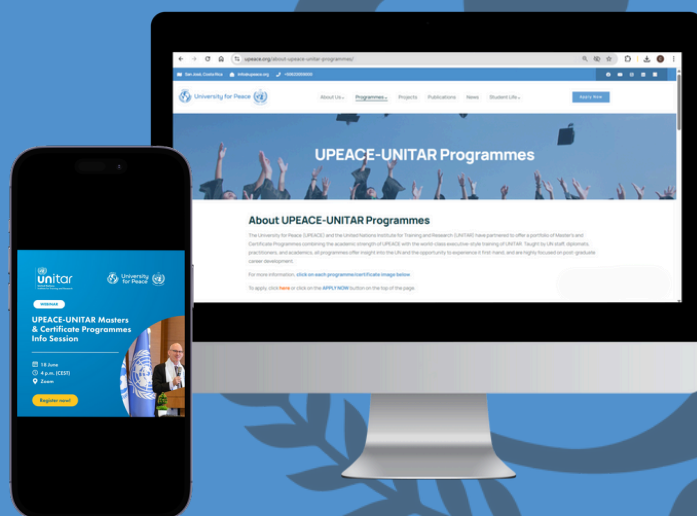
upeace.org/about-upeace-unitar-programmes/

San José, Costa Rica info@upeace.org +50622055000

University for Peace

About Us Programmes Projects Publications News Student Life

Apply Now

UPEACE-UNITAR Programmes

About UPEACE-UNITAR Programmes

The University for Peace (UPEACE) and the United Nations Institute for Training and Research (UNITAR) have partnered to offer a portfolio of Master's and Certificate Programmes combining the academic strength of UPEACE with the world-class executive-style training of UNITAR. Taught by UN staff, diplomats, practitioners, and academics, all programmes offer insight into the UN and the opportunity to experience it first-hand, and are highly focused on post-graduate career development.

For more information, click on each programme/certificate image below

To apply, click here or click on the APPLY NOW button on the top of the page.

unitar

University for Peace

WEBINAR

UPEACE-UNITAR Masters & Certificate Programmes Info Session

18 June

4 p.m. (CEST)

Zoom

Register now!